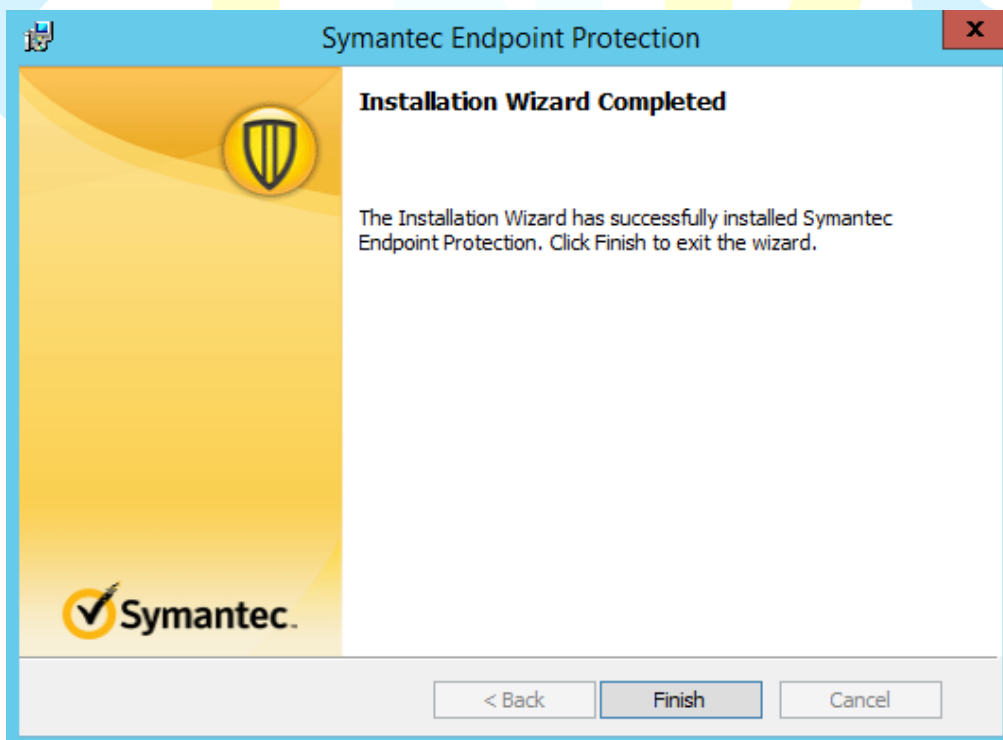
Symantec Endpoint Protection

x

Installation Wizard Completed

The Installation Wizard has successfully installed Symantec Endpoint Protection. Click Finish to exit the wizard.

Symantec.

< Back

Finish

Cancel